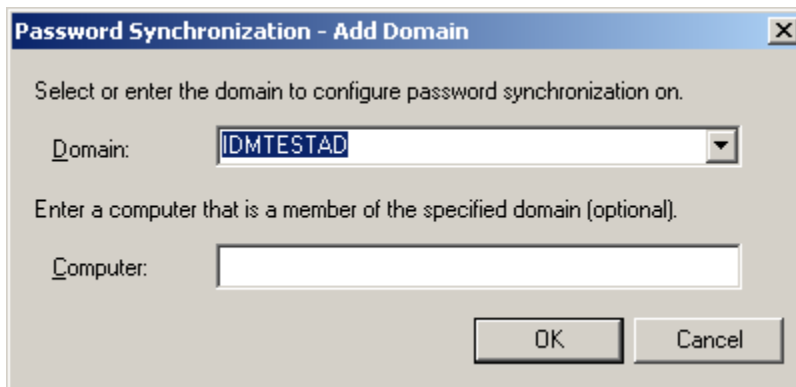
Password Synchronization - Add Domain

Select or enter the domain to configure password synchronization on.

Domain: IDMTESTAD

Enter a computer that is a member of the specified domain (optional).

Computer:

OK Cancel